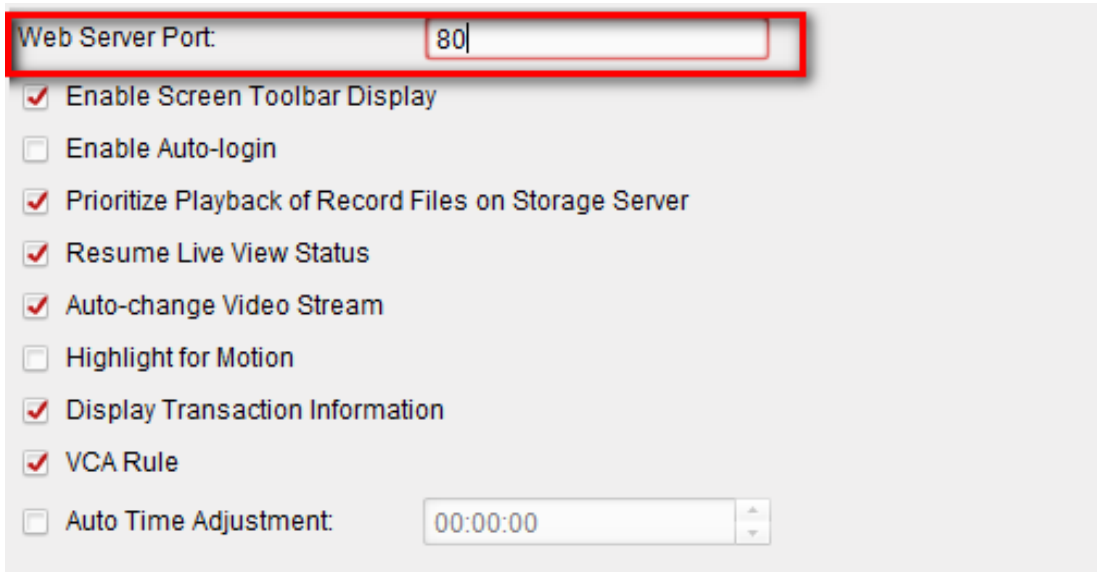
Web Server Port: 80

Enable Screen Toolbar Display

Enable Auto-login

Prioritize Playback of Record Files on Storage Server

Resume Live View Status

Auto-change Video Stream

Highlight for Motion

Display Transaction Information

VCA Rule

Auto Time Adjustment: 00:00:00